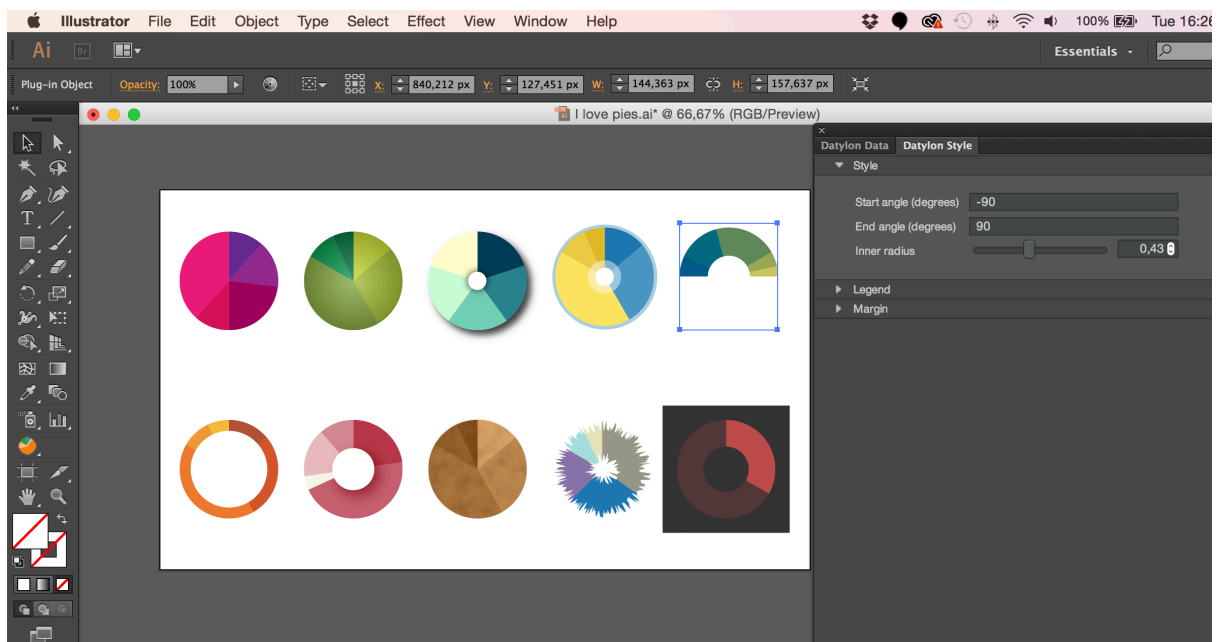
Illustrator File Edit Object Type Select Effect View Window Help

100% Tue 16:26

Ai Br

Essentials

Plug-in Object Opacity: 100% X: 840,212 px Y: 127,451 px W: 144,363 px H: 157,637 px

I love pies.ai* @ 66,67% (RGB/Preview)

Datylon Data Datylon Style

Style

Start angle (degrees) -90

End angle (degrees) 90

Inner radius 0,43

Legend

Margin